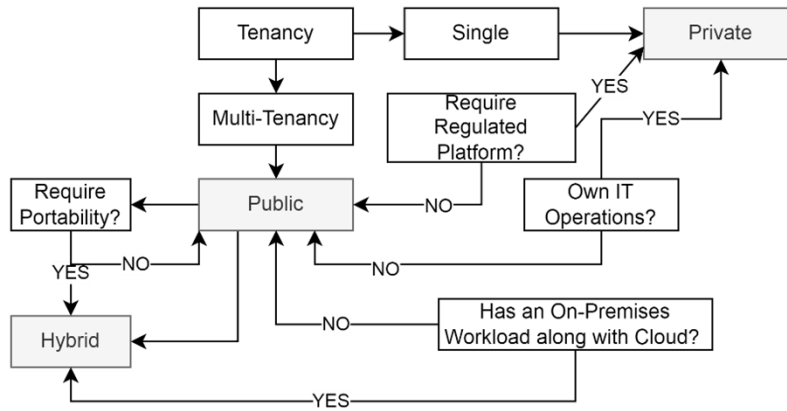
Tenancy

Single

Private

Multi-Tenancy

YES

Require Regulated Platform?

YES

Require Portability?

Public

NO

Own IT Operations?

YES

NO

NO

Hybrid

NO

Has an On-Premises Workload along with Cloud?

YES